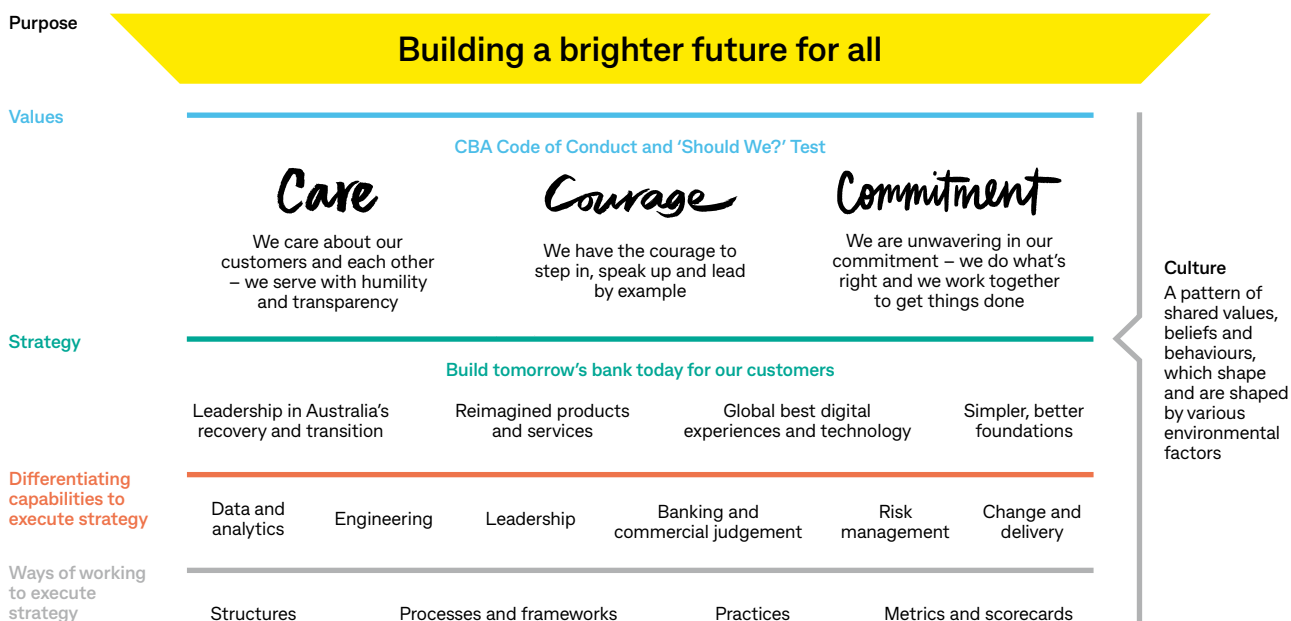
Purpose

Building a brighter future for all

Values

CBA Code of Conduct and 'Should We?' Test

Care

We care about our customers and each other – we serve with humility and transparency

Courage

We have the courage to step in, speak up and lead by example

Commitment

We are unwavering in our commitment – we do what's right and we work together to get things done

Culture

A pattern of shared values, beliefs and behaviours, which shape and are shaped by various environmental factors

Strategy

Build tomorrow's bank today for our customers

Leadership in Australia's recovery and transition

Reimagined products and services

Global best digital experiences and technology

Simpler, better foundations

Differentiating capabilities to execute strategy

Data and analytics

Engineering

Leadership

Banking and commercial judgement

Risk management

Change and delivery

Ways of working to execute strategy

Structures

Processes and frameworks

Practices

Metrics and scorecards